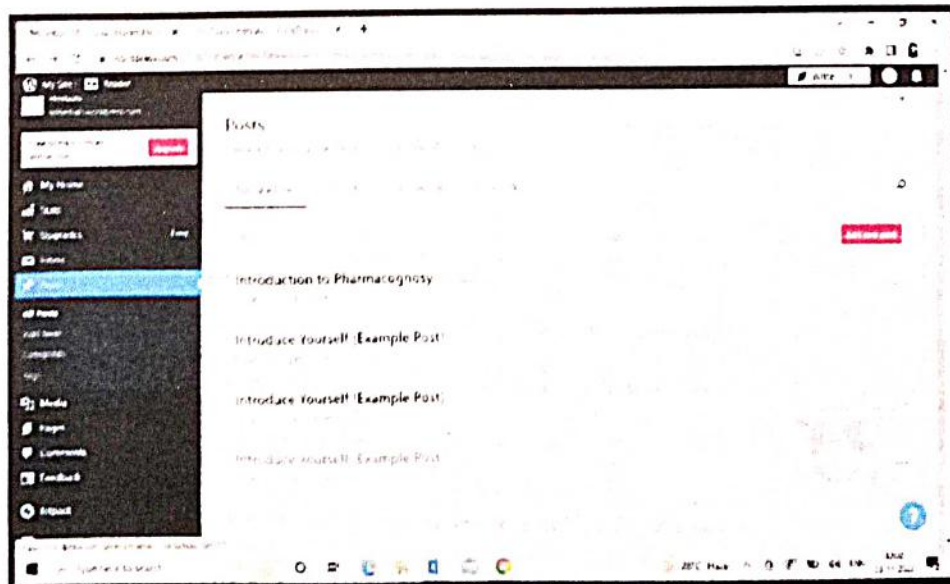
My Site Reader

Write

Posts

Add new post

Introduction to Pharmacognosy

Introduce Yourself (Example Post)

Introduce Yourself (Example Post)

Introduce Yourself (Example Post)

My Home

Stats

Upgrades

Posts

All Posts

Add New

Categories

Tags

Media

Pages

Comments

Feedback

Jetpack

Upgrade

Type here to search

28°C Haze